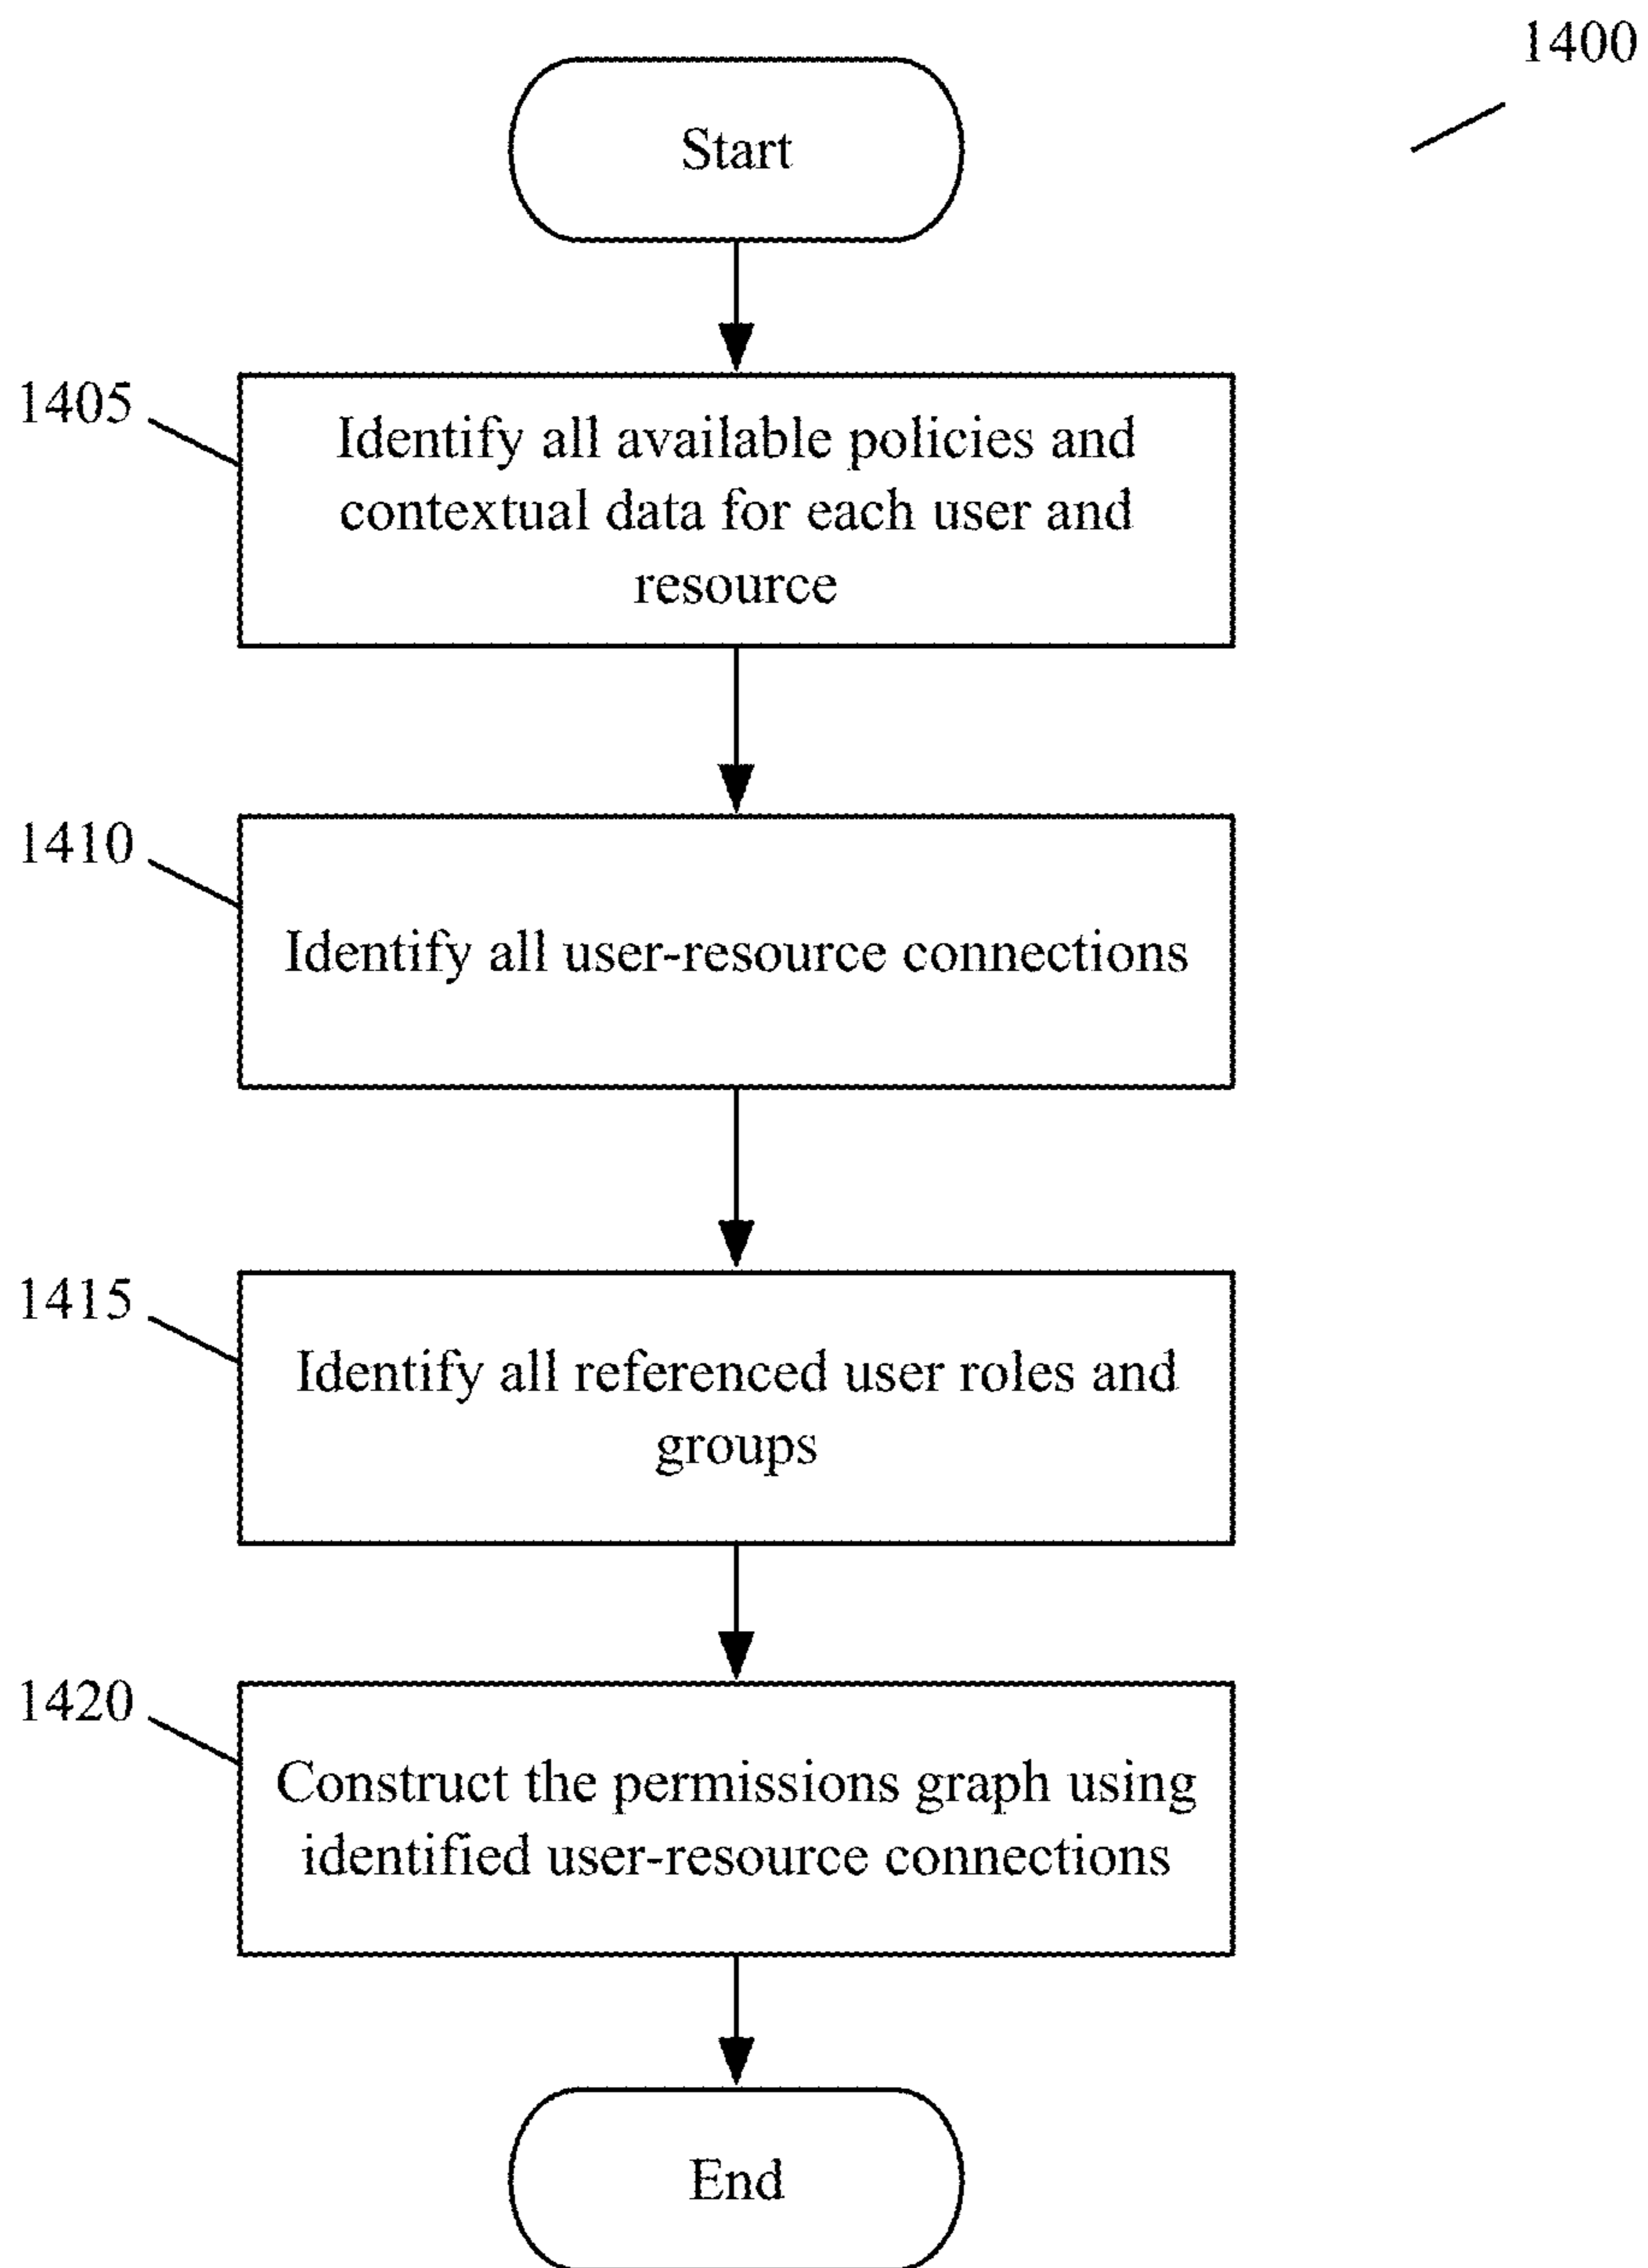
1400

Start

1405

Identify all available policies and contextual data for each user and resource

1410

Identify all user-resource connections

1415

Identify all referenced user roles and groups

1420

Construct the permissions graph using identified user-resource connections

End